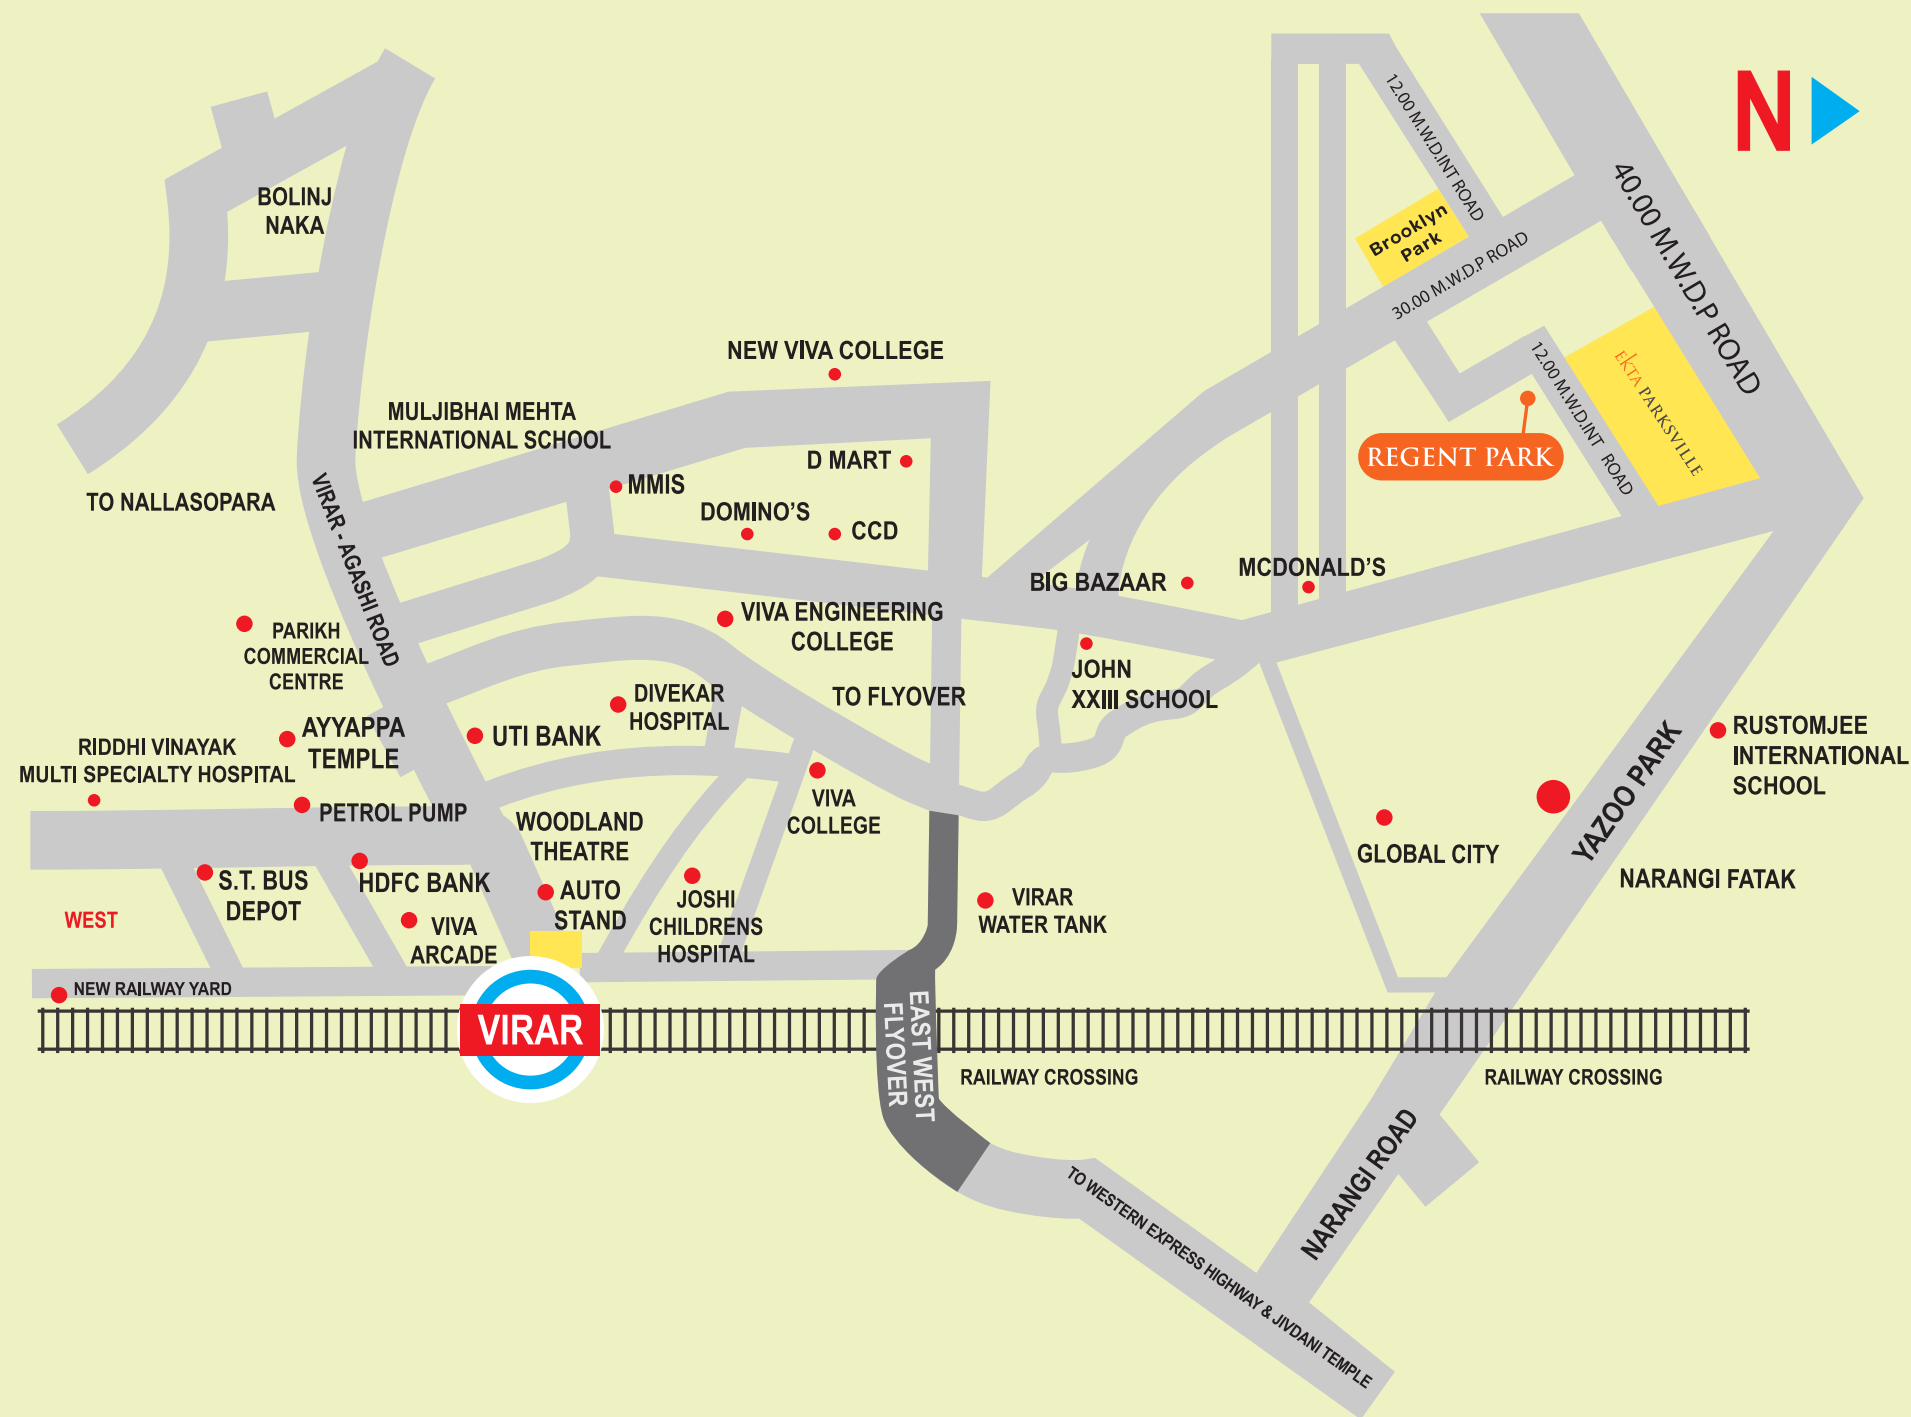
N

BOLINJ NAKA

12.00 M.W.D.INT ROAD

Brooklyn Park

30.00 M.W.D.P ROAD

40.00 M.W.D.P ROAD

12.00 M.W.D.INT ROAD

EKTA PARKSVILLE

REGENT PARK

NEW VIVA COLLEGE

MULJIBHAI MEHTA INTERNATIONAL SCHOOL

D MART

MMIS

DOMINO'S

CCD

TO NALLASOPARA

VIRAR - AGASHI ROAD

BIG BAZAAR

MCDONALD'S

PARIKH COMMERCIAL CENTRE

VIVA ENGINEERING COLLEGE

JOHN XXIII SCHOOL

DIVEKAR HOSPITAL

TO FLYOVER

AYYAPPA TEMPLE

UTI BANK

RIDDHI VINAYAK MULTI SPECIALTY HOSPITAL

RUSTOMJEE INTERNATIONAL SCHOOL

YAZOO PARK

VIVA COLLEGE

PETROL PUMP

WOODLAND THEATRE

GLOBAL CITY

S.T. BUS DEPOT

HDFC BANK

AUTO STAND

JOSHI CHILDRENS HOSPITAL

NARANGI FATAK

VIRAR WATER TANK

WEST

VIVA ARCADE

NEW RAILWAY YARD

VIRAR

EAST WEST FLYOVER

RAILWAY CROSSING

RAILWAY CROSSING

NARANGI ROAD

TO WESTERN EXPRESS HIGHWAY & JIVDANI TEMPLE